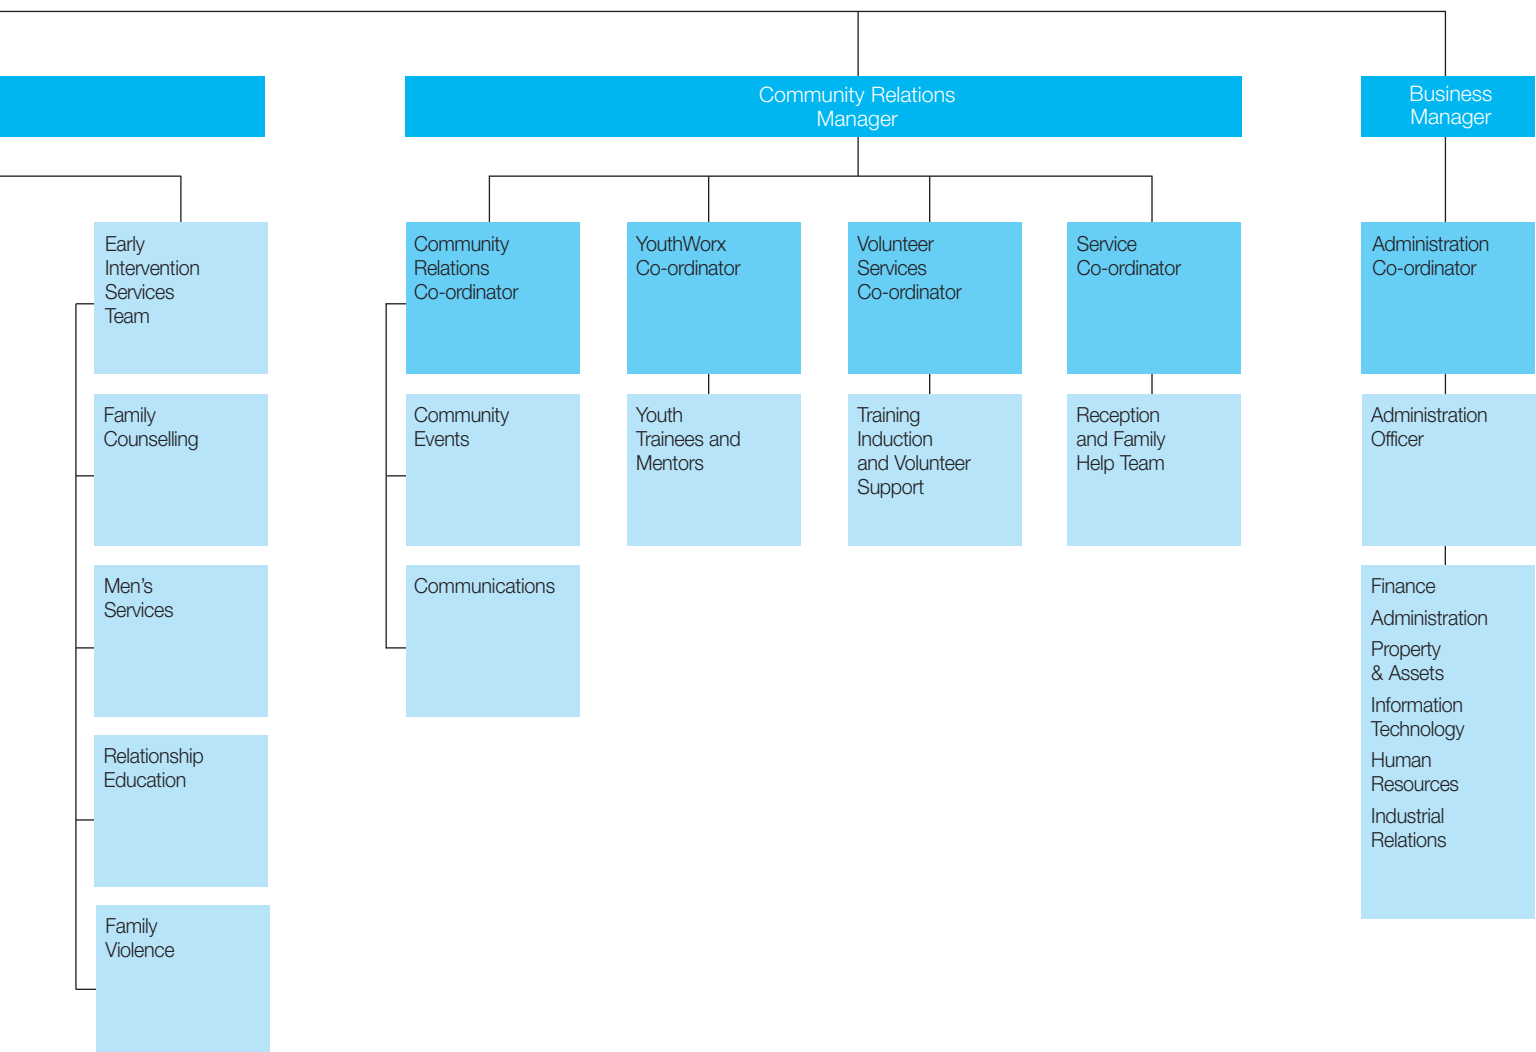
Community Relations Manager

Business Manager

Early Intervention Services Team

Family Counselling

Men's Services

Relationship Education

Family Violence

Community Relations Co-ordinator

Community Events

Communications

YouthWorx Co-ordinator

Youth Trainees and Mentors

Volunteer Services Co-ordinator

Training Induction and Volunteer Support

Service Co-ordinator

Reception and Family Help Team

Administration Co-ordinator

Administration Officer

Finance

Administration

Property & Assets

Information Technology

Human Resources

Industrial Relations